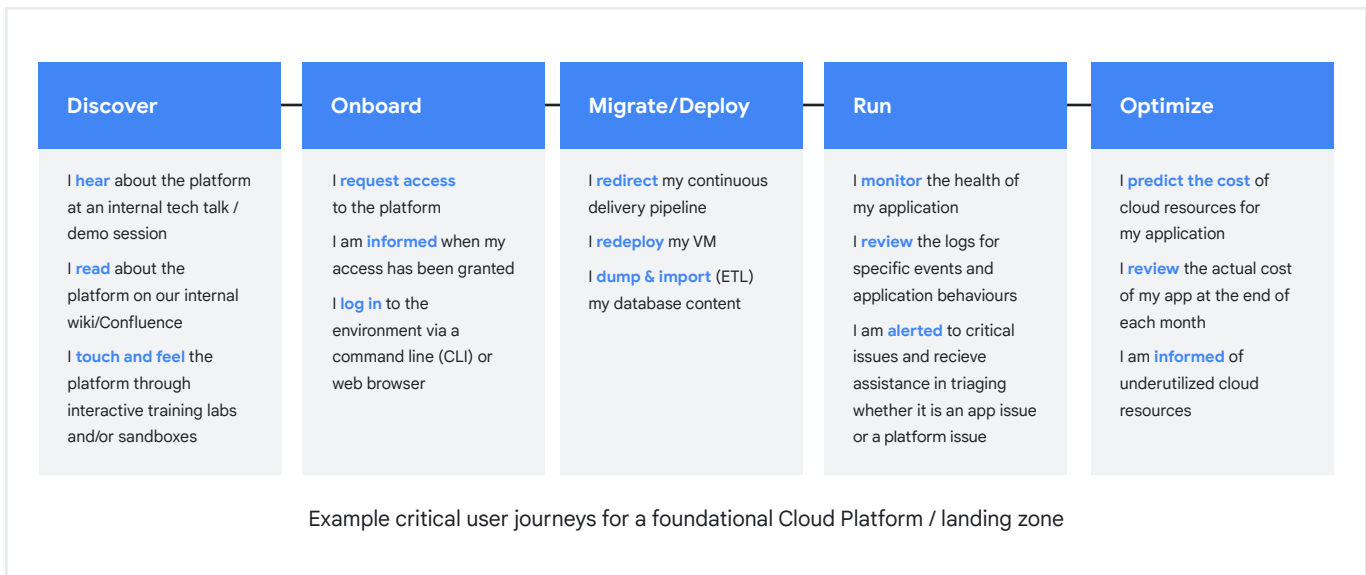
Discover

I hear about the platform at an internal tech talk / demo session

I read about the platform on our internal wiki/Confluence

I touch and feel the platform through interactive training labs and/or sandboxes

Onboard

I request access to the platform

I am informed when my access has been granted

I log in to the environment via a command line (CLI) or web browser

Migrate/Deploy

I redirect my continuous delivery pipeline

I redeploy my VM

I dump & import (ETL) my database content

Run

I monitor the health of my application

I review the logs for specific events and application behaviours

I am alerted to critical issues and recieve assistance in triaging whether it is an app issue or a platform issue

Optimize

I predict the cost of cloud resources for my application

I review the actual cost of my app at the end of each month

I am informed of underutilized cloud resources

Example critical user journeys for a foundational Cloud Platform / landing zone